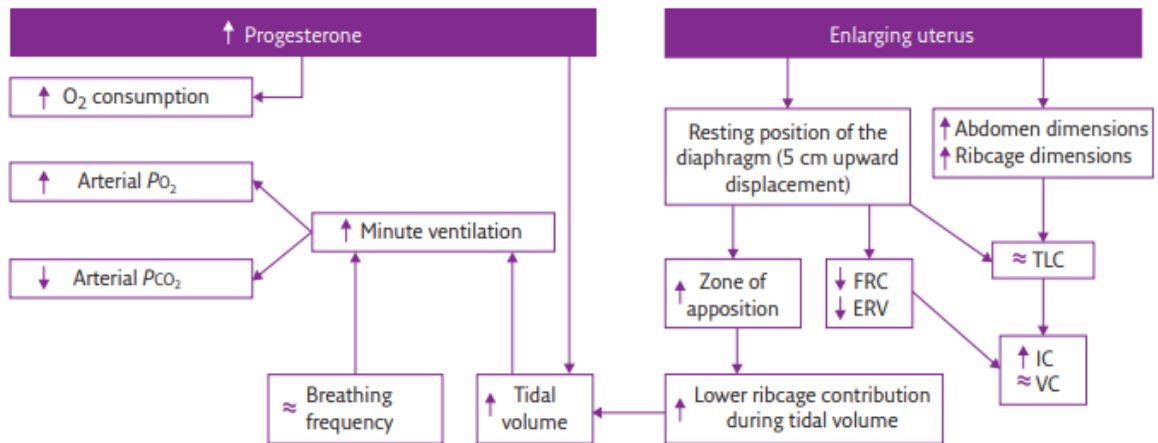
↑ Progesterone

Enlarging uterus

↑ $O_2$ consumption

Resting position of the diaphragm (5 cm upward displacement)

↑ Abdomen dimensions
↑ Ribcage dimensions

↑ Arterial $P_{O_2}$

↑ Minute ventilation

↓ Arterial $P_{CO_2}$

↑ Zone of apposition

↓ FRC
↓ ERV

≈ TLC

↑ IC
≈ VC

≈ Breathing frequency

↑ Tidal volume

↑ Lower ribcage contribution during tidal volume